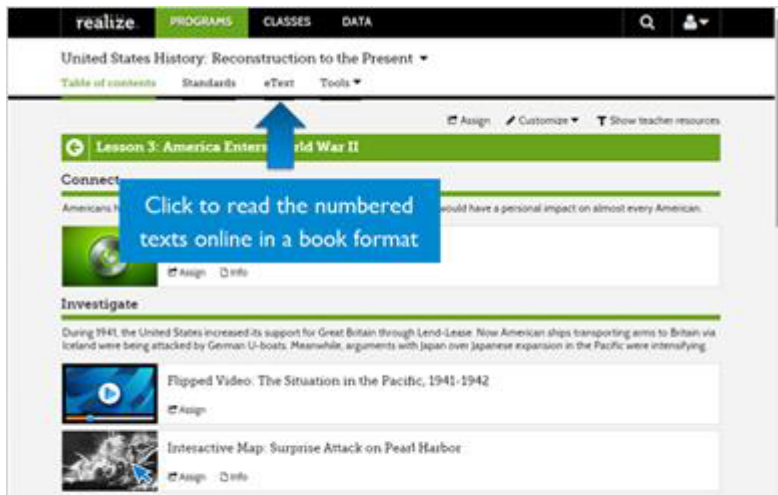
realize. PROGRAMS CLASSES DATA

United States History: Reconstruction to the Present ▾

Table of contents Standards eText Tools ▾

Assign Customize ▾ Show teacher resources

Lesson 3: America Enters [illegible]rld War II

Connect

Americans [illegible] would have a personal impact on almost every American.

Click to read the numbered texts online in a book format

Assign Info

Investigate

During 1941, the United States increased its support for Great Britain through Lend-Lease. Now American ships transporting arms to Britain via Iceland were being attacked by German U-boats. Meanwhile, arguments with Japan over Japanese expansion in the Pacific were intensifying.

Flipped Video: The Situation in the Pacific, 1941-1942

Assign

Interactive Map: Surprise Attack on Pearl Harbor

Assign Info